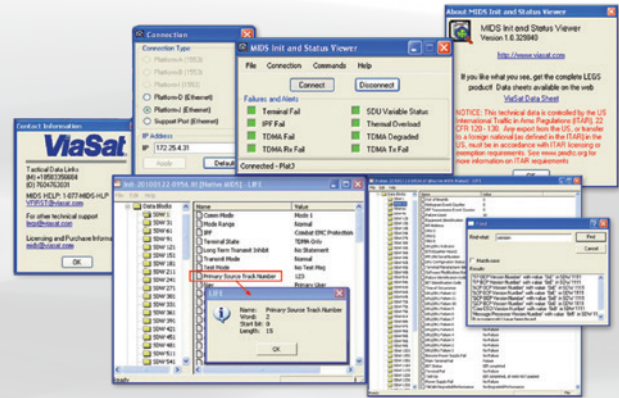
Connection

Connection Type

Platform-A (1553)

Platform-B (1553)

Platform-C (1553)

Platform-D (Ethernet)

Platform-J (Ethernet)

Support Pod (Ethernet)

IP Address

IP 172.25.4.31

Apply

Default

MIDS Init and Status Viewer

File Connection Commands Help

Connect

Disconnect

Failures and Alerts

Terminal Fail

SDU Variable Status

IPF Fail

Thermal Overload

TDMA Fail

TDMA Degraded

TDMA Rx Fail

TDMA Tx Fail

Connected - Plat3

About MIDS Init and Status Viewer

MIDS Init and Status Viewer

Version 1.0.329840

http://www.viasat.com

If you like what you see, get the complete LEGS product! Data sheets available on the web

ViaSat Data Sheet

NOTICE: This technical data is controlled by the US International Traffic in Arms Regulations (ITAR) 22 CFR 120 - 130. Any export from the US, or transfer to a foreign national (as defined in the ITAR) in the US, must be in accordance with ITAR licensing or exemption requirements. See www.pmddtc.state.gov for more information on ITAR requirements

OK

Contact Information

ViaSat

Tactical Data Links

(ph) +1(858)2356684

(f) 760.476.3031

MIDS HELP: 1-877-MIDS HLP

VP.RST@viasat.com

For other technical support

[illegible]@viasat.com

Licensing and Purchase Information

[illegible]@viasat.com

OK

Init: 20100122-0956.XI [Native MIDS] - LIF1

File View Help

Data Blocks

SDW 21

SDW 31

SDW 41

SDW 61

SDW 91

SDW 121

SDW 151

SDW 161

SDW 181

SDW 211

SDW 241

SDW 271

SDW 301

SDW 331

SDW 361

SDW 391

SDW 421

SDW 451

SDW 481

SDW 511

Name

Value

Comm Mode

Mode 1

Mode Range

Normal

IPF

Combat EMC Protection

Terminal State

TDMA Only

Long Term Transmit Inhibit

No Statement

Transmit Mode

Normal

Test Mode

No Test Msg

Primary Source Track Number

123

Sys

Primary User

LIF1

Name: Primary Source Track Number

Word: 2

Start bit: 0

Length: 15

OK

Ready

Find

Find what: version

Find

Cancel

Match case

Results

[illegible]